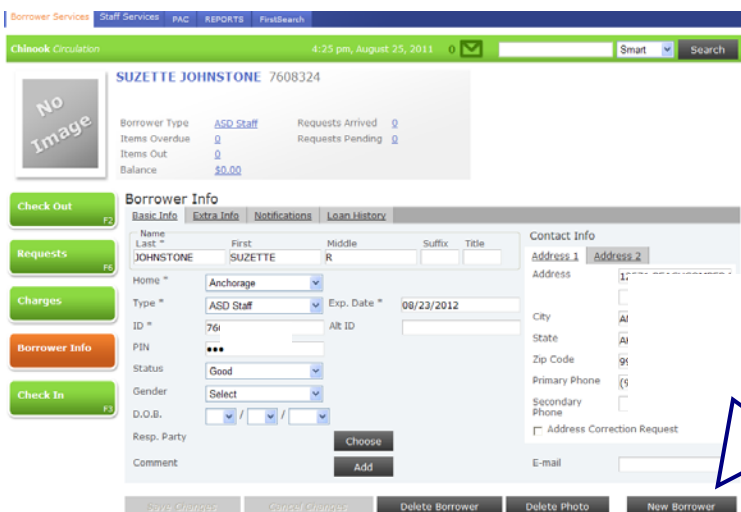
Borrower Services | Staff Services | PAC | REPORTS | FirstSearch

Chinook Circulation

4:25 pm, August 25, 2011 0

Smart

Search

No Image

SUZETTE JOHNSTONE 7608324

| Borrower Type | ASD Staff | Requests Arrived | 0 |
|---|---|---|---|
| Items Overdue | 0 | Requests Pending | 0 |
| Items Out | 0 | | |
| Balance | $0.00 | | |

Check Out F2

Requests F6

Charges

Borrower Info

Check In F3

Borrower Info

Basic Info | Extra Info | Notifications | Loan History

Name Last * JOHNSTONE

First SUZETTE

Middle R

Suffix

Title

Home * Anchorage

Type * ASD Staff

Exp. Date * 08/23/2012

ID * 76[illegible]

Alt ID

PIN •••

Status Good

Gender Select

D.O.B. / /

Resp. Party Choose

Comment Add

Contact Info

Address 1 | Address 2

Address 1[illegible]

City A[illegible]

State A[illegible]

Zip Code 9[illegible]

Primary Phone ([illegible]

Secondary Phone

Address Correction Request

E-mail

Save Changes | Cancel Changes | Delete Borrower | Delete Photo | New Borrower